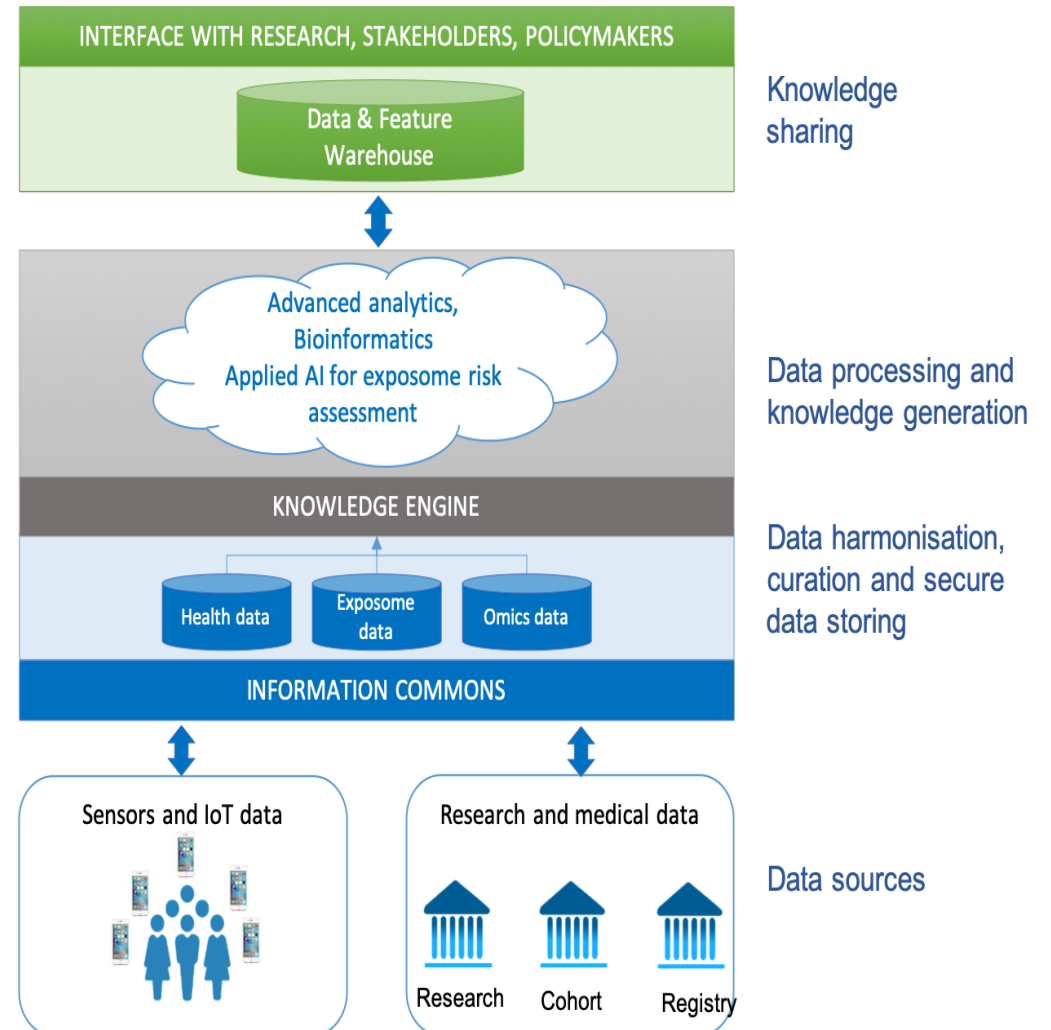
INTERFACE WITH RESEARCH, STAKEHOLDERS, POLICYMAKERS

Data & Feature Warehouse

Knowledge sharing

Advanced analytics, Bioinformatics Applied AI for exposome risk assessment

Data processing and knowledge generation

KNOWLEDGE ENGINE

Data harmonisation, curation and secure data storing

Health data

Exposome data

Omics data

INFORMATION COMMONS

Sensors and IoT data

Research and medical data

Data sources

Research

Cohort

Registry